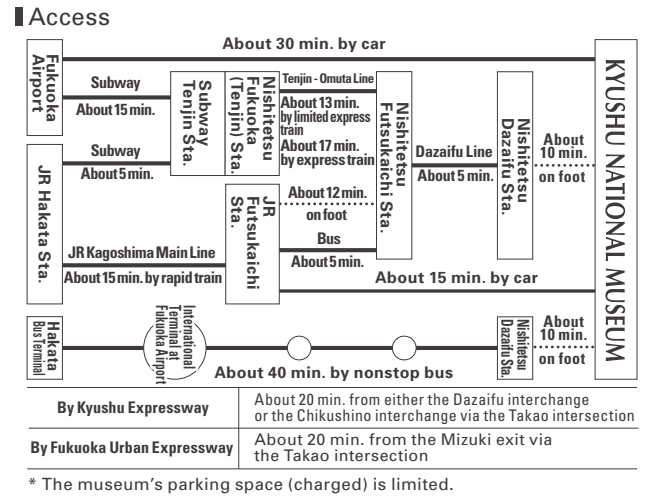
Access

About 30 min. by car

Fukuoka Airport

Subway

About 15 min.

Subway Tenjin Sta.

Nishitetsu Fukuoka (Tenjin) Sta.

Tenjin - Omuta Line

About 13 min. by limited express train

About 17 min. by express train

Nishitetsu Futsukaichi Sta.

Dazaifu Line

About 5 min.

Nishitetsu Dazaifu Sta.

About 10 min. on foot

KYUSHU NATIONAL MUSEUM

JR Hakata Sta.

Subway

About 5 min.

JR Futsukaichi Sta.

About 12 min. on foot

Bus

About 5 min.

JR Kagoshima Main Line

About 15 min. by rapid train

About 15 min. by car

Hakata Bus Terminal

International Terminal at Fukuoka Airport

Nishitetsu Dazaifu Sta.

About 10 min. on foot

About 40 min. by nonstop bus

| By Kyushu Expressway | About 20 min. from either the Dazaifu interchange or the Chikushino interchange via the Takao intersection |
|---|---|
| By Fukuoka Urban Expressway | About 20 min. from the Mizuki exit via the Takao intersection |

* The museum's parking space (charged) is limited.